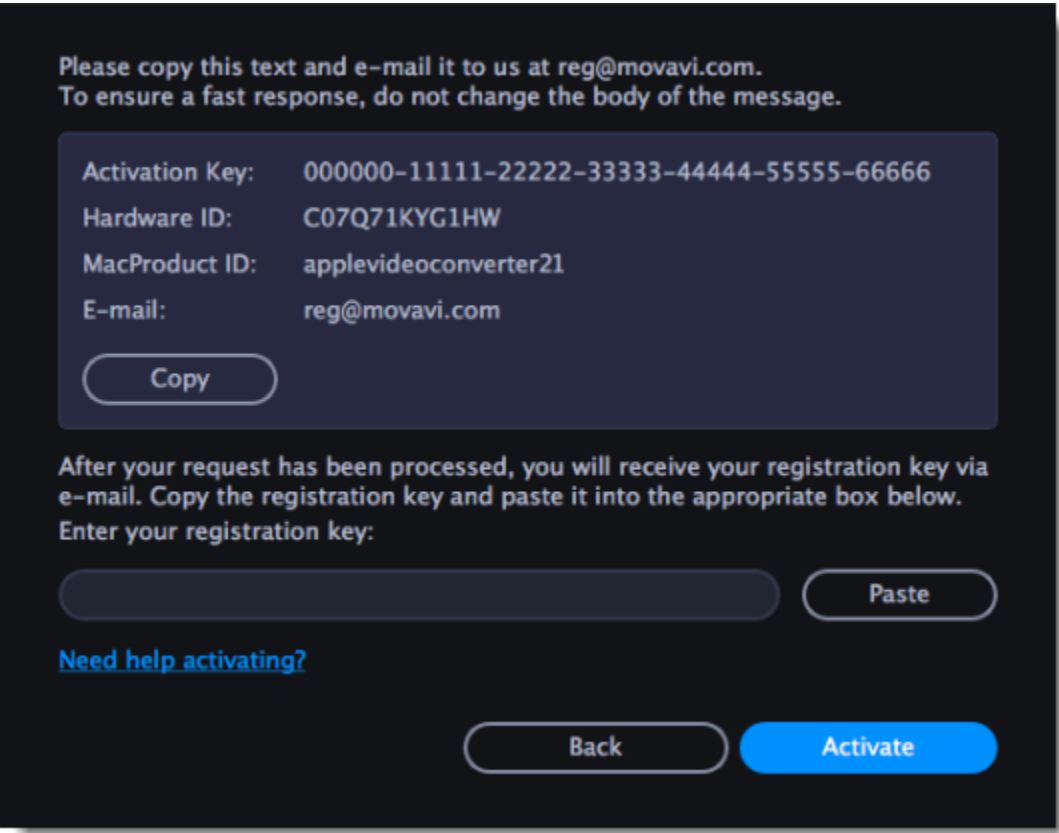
Please copy this text and e-mail it to us at reg@movavi.com.
To ensure a fast response, do not change the body of the message.

Activation Key: 000000-11111-22222-33333-44444-55555-66666
Hardware ID: C07Q71KYG1HW
MacProduct ID: applevideoconverter21
E-mail: reg@movavi.com

Copy

After your request has been processed, you will receive your registration key via e-mail. Copy the registration key and paste it into the appropriate box below.
Enter your registration key:

Paste

Need help activating?

Back

Activate